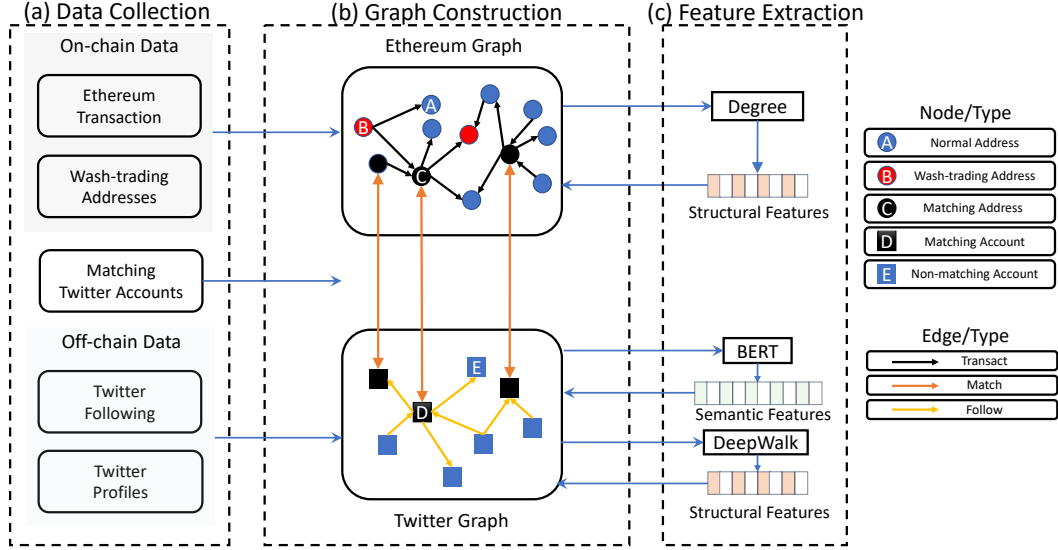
(a) Data Collection

On-chain Data

Ethereum Transaction

Wash-trading Addresses

Matching Twitter Accounts

Off-chain Data

Twitter Following

Twitter Profiles

(b) Graph Construction

Ethereum Graph

B

A

C

Twitter Graph

E

D

(c) Feature Extraction

Degree

Structural Features

BERT

Semantic Features

DeepWalk

Structural Features

Node/Type

A Normal Address

B Wash-trading Address

C Matching Address

D Matching Account

E Non-matching Account

Edge/Type

Transact

Match

Follow